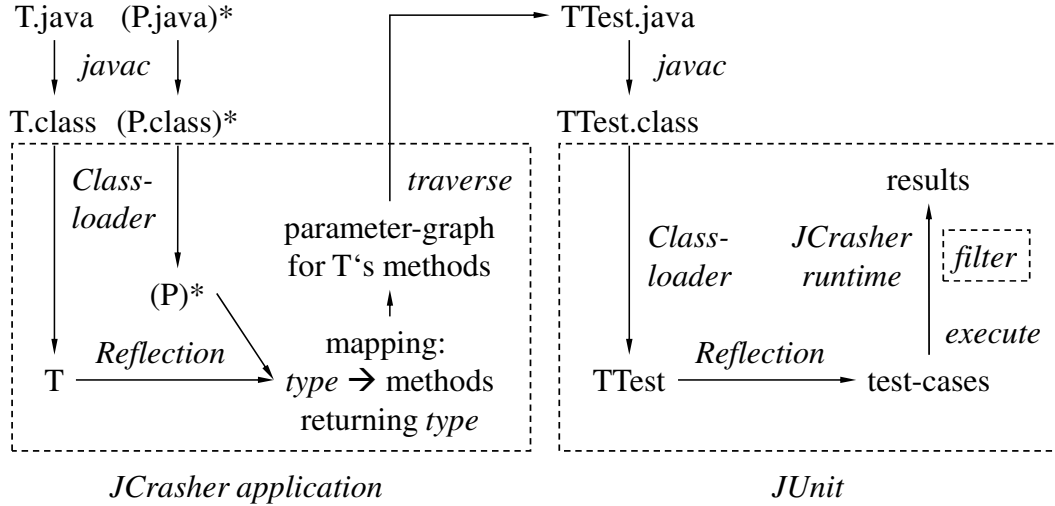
T.java (P.java)*

javac

T.class (P.class)*

Classloader

traverse

parameter-graph for T‘s methods

(P)*

T

Reflection

mapping: type → methods returning type

JCrasher application

TTest.java

javac

TTest.class

results

Classloader

JCrasher runtime

filter

execute

TTest

Reflection

test-cases

JUnit